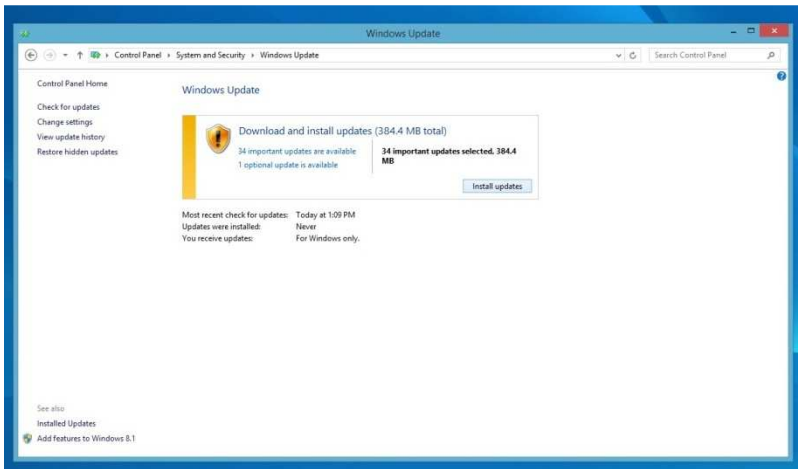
Windows Update

Control Panel › System and Security › Windows Update

Search Control Panel

Control Panel Home

Check for updates

Change settings

View update history

Restore hidden updates

Windows Update

Download and install updates (384.4 MB total)

34 important updates are available

1 optional update is available

34 important updates selected, 384.4 MB

Install updates

Most recent check for updates: Today at 1:09 PM

Updates were installed: Never

You receive updates: For Windows only.

See also

Installed Updates

Add features to Windows 8.1